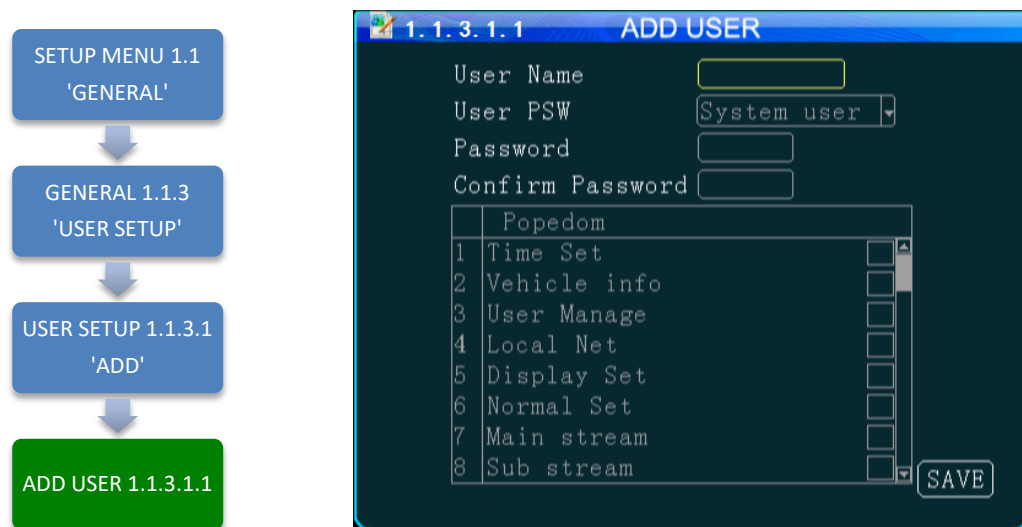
SETUP MENU 1.1
'GENERAL'

GENERAL 1.1.3
'USER SETUP'

USER SETUP 1.1.3.1
'ADD'

ADD USER 1.1.3.1.1

1.1.3.1.1 ADD USER

User Name
User PSW System user
Password
Confirm Password

| | Popedom |
|---|---|
| 1 | Time Set |
| 2 | Vehicle info |
| 3 | User Manage |
| 4 | Local Net |
| 5 | Display Set |
| 6 | Normal Set |
| 7 | Main stream |
| 8 | Sub stream |

SAVE